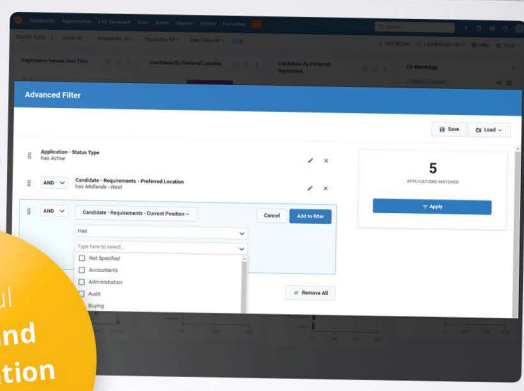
Advanced Filter

Save
Load

Application - Status Type
has Active

AND
Candidate - Requirements - Preferred Location
has Midlands - West

AND
Candidate - Requirements - Current Position
Cancel
Add to filter
Has
Type here to select...
Not Specified
Accountants
Administration
Audit
Buying

Remove All

5
APPLICATIONS MATCHED
Apply

ul
nd
tion